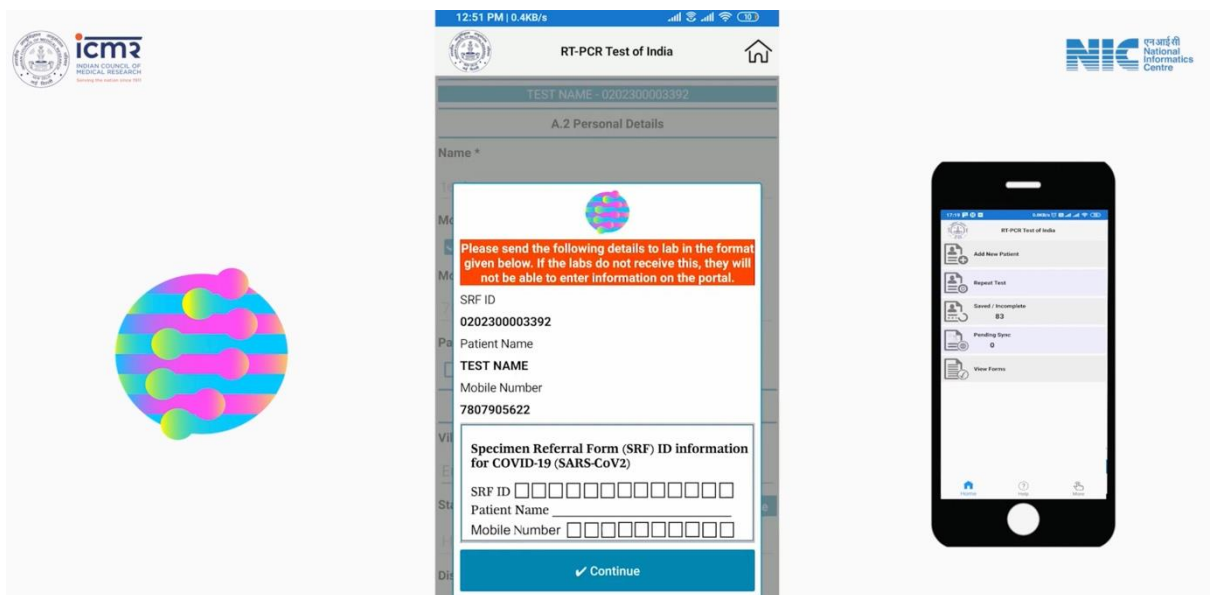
icmr
INDIAN COUNCIL OF MEDICAL RESEARCH
Serving the nation since 1911

12:51 PM | 0.4KB/s

RT-PCR Test of India

TEST NAME - 0202300003392

A.2 Personal Details

Name *

Please send the following details to lab in the format given below. If the labs do not receive this, they will not be able to enter information on the portal.

SRF ID

0202300003392

Patient Name

TEST NAME

Mobile Number

7807905622

Specimen Referral Form (SRF) ID information for COVID-19 (SARS-CoV2)

SRF ID

Patient Name

Mobile Number

✔ Continue

एन आई सी
NIC National Informatics Centre

RT-PCR Test of India

Add New Patient

Repeat Test

Saved / Incomplete
83

Pending Sync
0

View Forms

Home
Help
More